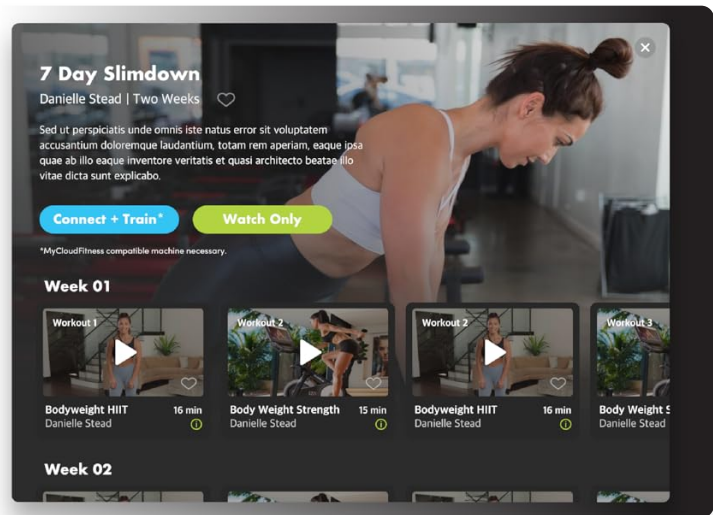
7 Day Slimdown

Danielle Stead | Two Weeks

Sed ut perspiciatis unde omnis iste natus error sit voluptatem accusantium doloremque laudantium, totam rem aperiam, eaque ipsa quae ab illo eaque inventore veritatis et quasi architecto beatae illo vitae dicta sunt explicabo.

Connect + Train*

Watch Only

*MyCloudFitness compatible machine necessary.

Week 01

Workout 1
Bodyweight HIIT
16 min
Danielle Stead

Workout 2
Body Weight Strength
15 min
Danielle Stead

Workout 2
Bodyweight HIIT
16 min
Danielle Stead

Workout 3
Body Weight S
Danielle Stead

Week 02